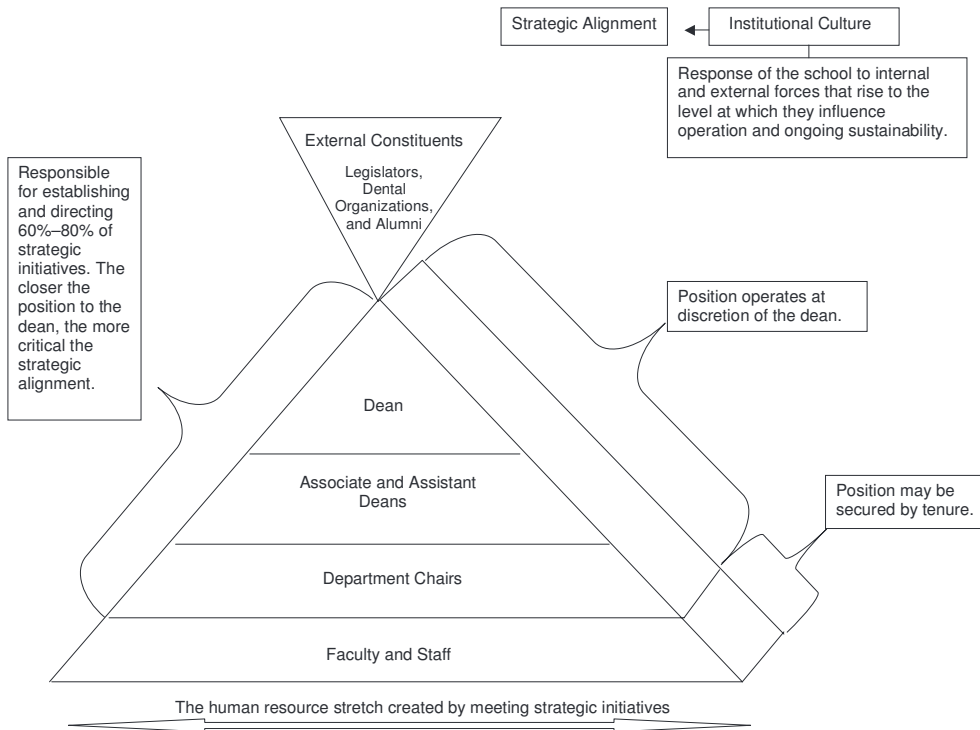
Strategic Alignment

Institutional Culture

Response of the school to internal and external forces that rise to the level at which they influence operation and ongoing sustainability.

External Constituents

Legislators, Dental Organizations, and Alumni

Responsible for establishing and directing 60%–80% of strategic initiatives. The closer the position to the dean, the more critical the strategic alignment.

Position operates at discretion of the dean.

Dean

Associate and Assistant Deans

Position may be secured by tenure.

Department Chairs

Faculty and Staff

The human resource stretch created by meeting strategic initiatives